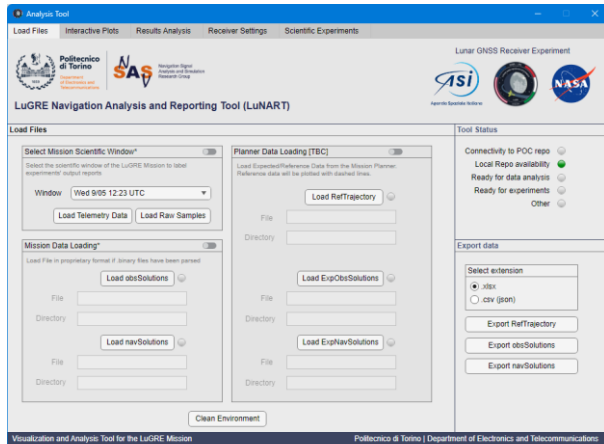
Analysis Tool

Load Files | Interactive Plots | Results Analysis | Receiver Settings | Scientific Experiments

Politecnico di Torino
Department of Electronics and Telecommunications

NavSAS
Navigation Signal Analysis and Simulation Research Group

Lunar GNSS Receiver Experiment

asi
Agenzia Spaziale Italiana

NASA

LuGRE Navigation Analysis and Reporting Tool (LuNART)

Load Files

Select Mission Scientific Window*

Select the scientific window of the LuGRE Mission to label experiments' output reports

Window: Wed 9/05 12:23 UTC

Load Telemetry Data | Load Raw Samples

Mission Data Loading*

Load File in proprietary format if binary files have been parsed

Load obsSolutions
File
Directory

Load navSolutions
File
Directory

Planner Data Loading [TBC]

Load Expected/Reference Data from the Mission Planner. Reference data will be plotted with dashed lines.

Load RefTrajectory
File
Directory

Load ExpObsSolutions
File
Directory

Load ExpNavSolutions
File
Directory

Clean Environment

Tool Status

Connectivity to POC repo
Local Repo availability
Ready for data analysis
Ready for experiments
Other

Export data

Select extension
.xlsx
.csv (json)

Export RefTrajectory
Export obsSolutions
Export navSolutions

Visualization and Analysis Tool for the LuGRE Mission

Politecnico di Torino | Department of Electronics and Telecommunications